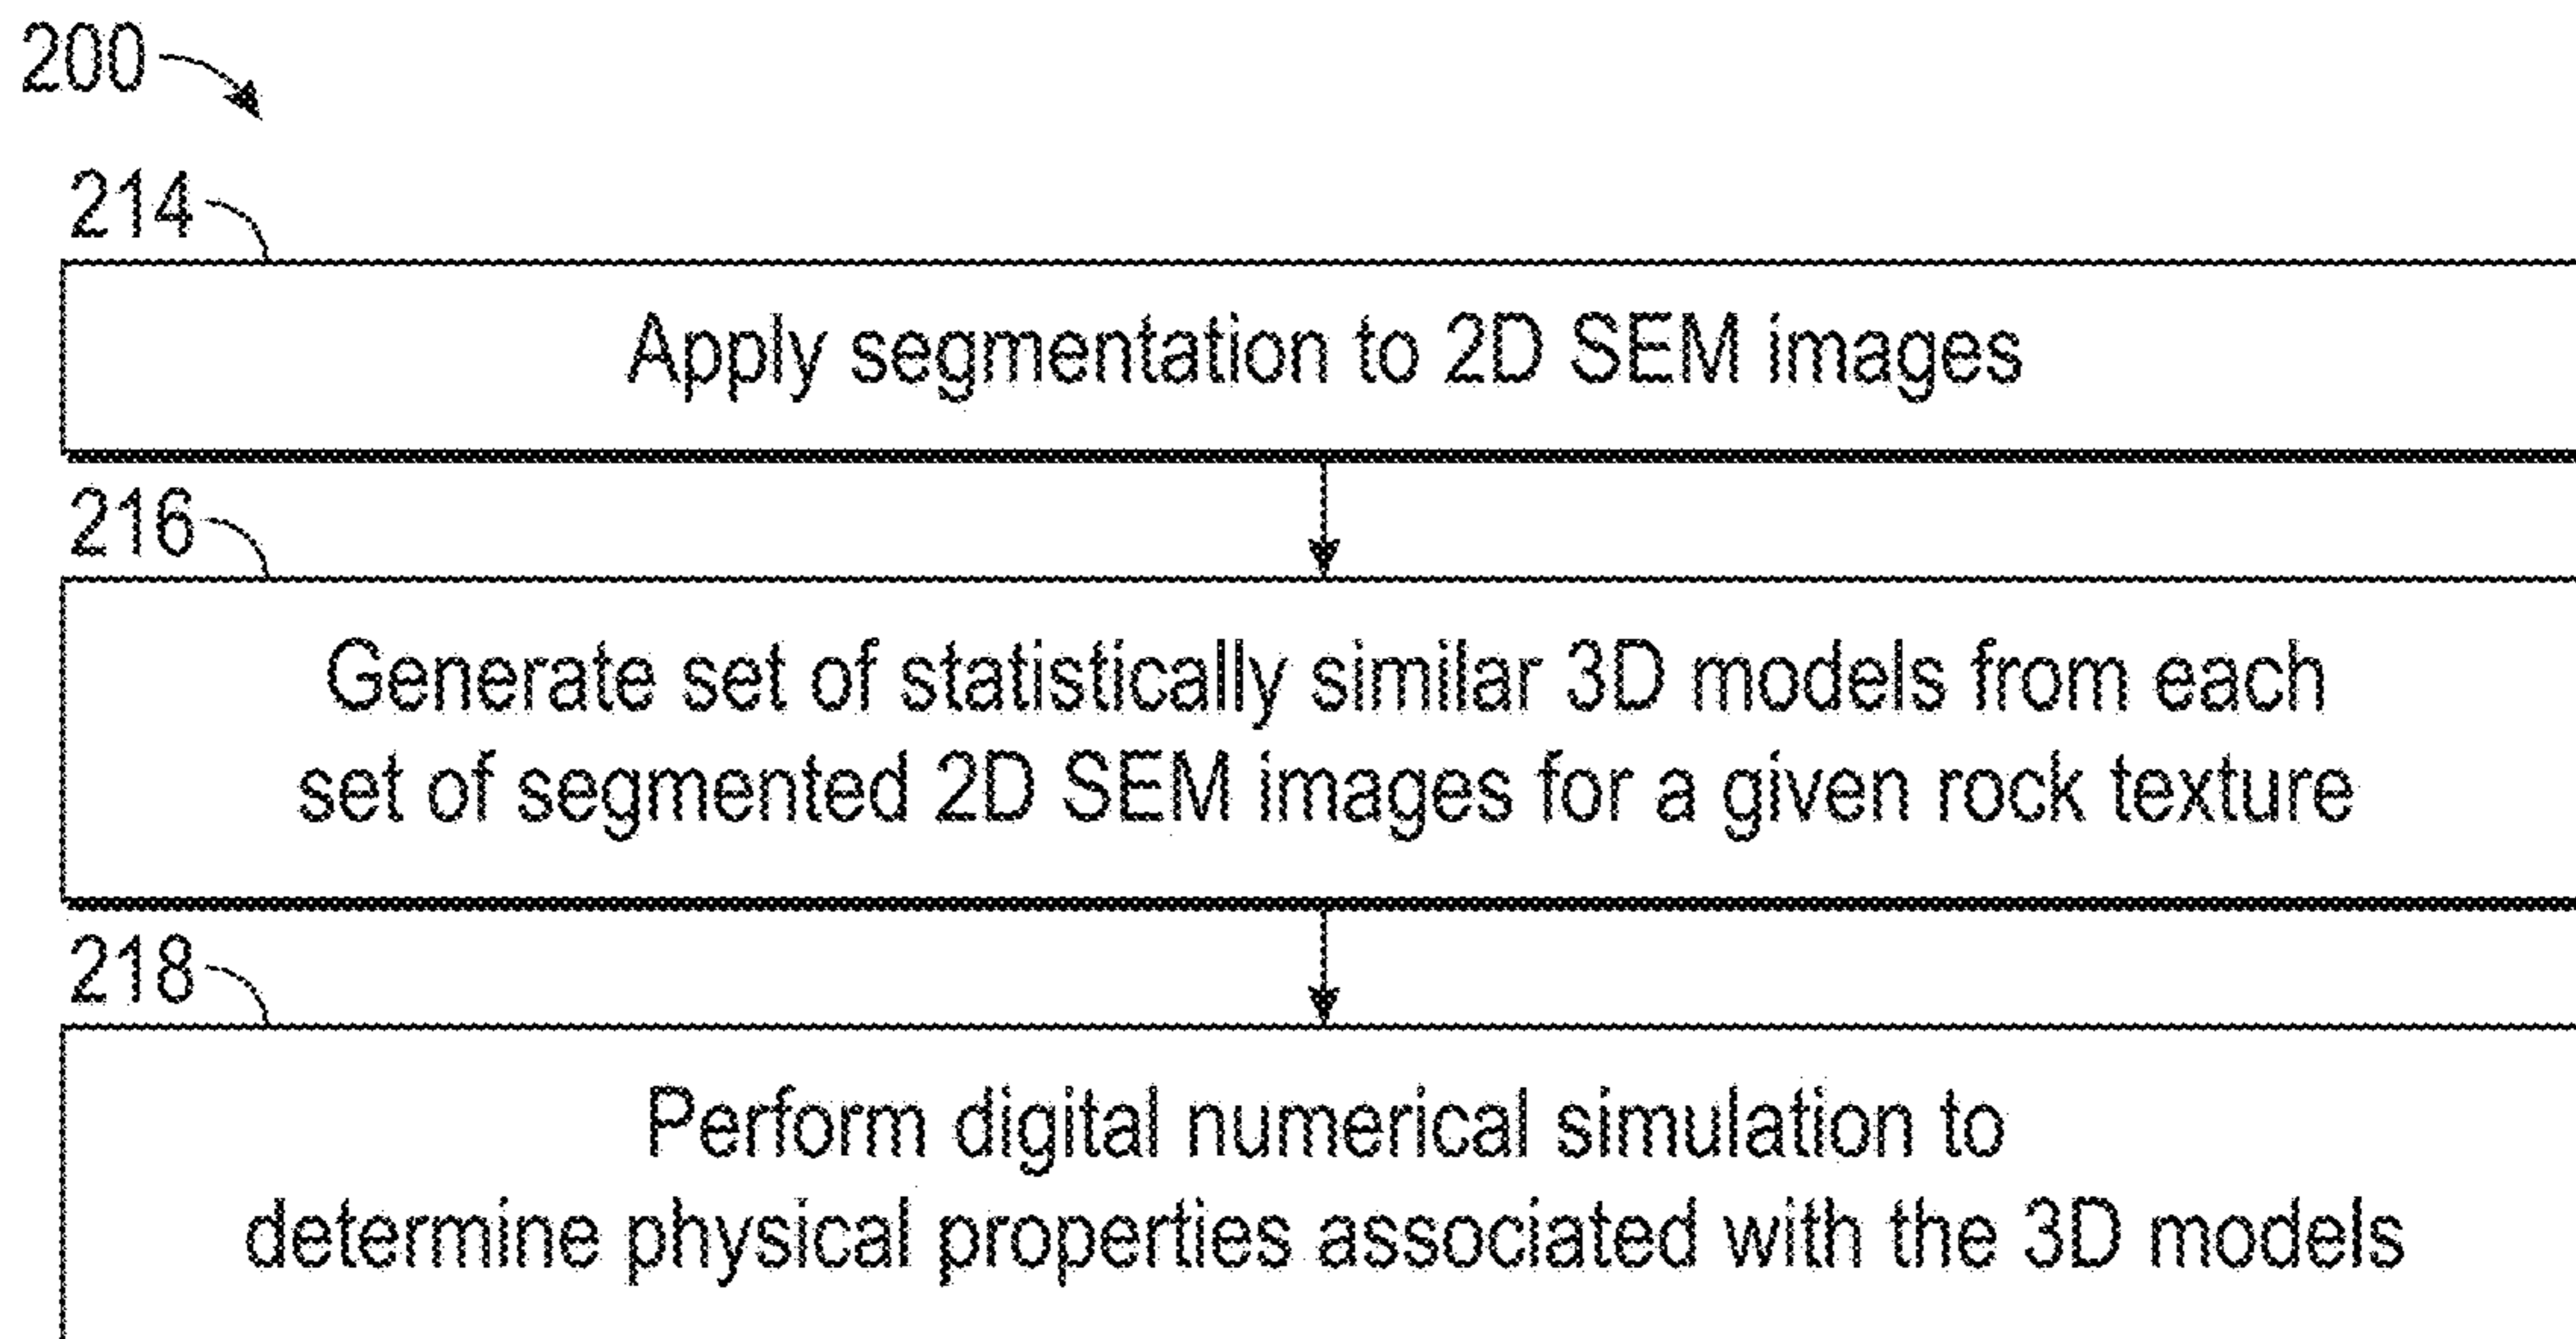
200

214

Apply segmentation to 2D SEM images

216

Generate set of statistically similar 3D models from each set of segmented 2D SEM images for a given rock texture

218

Perform digital numerical simulation to determine physical properties associated with the 3D models